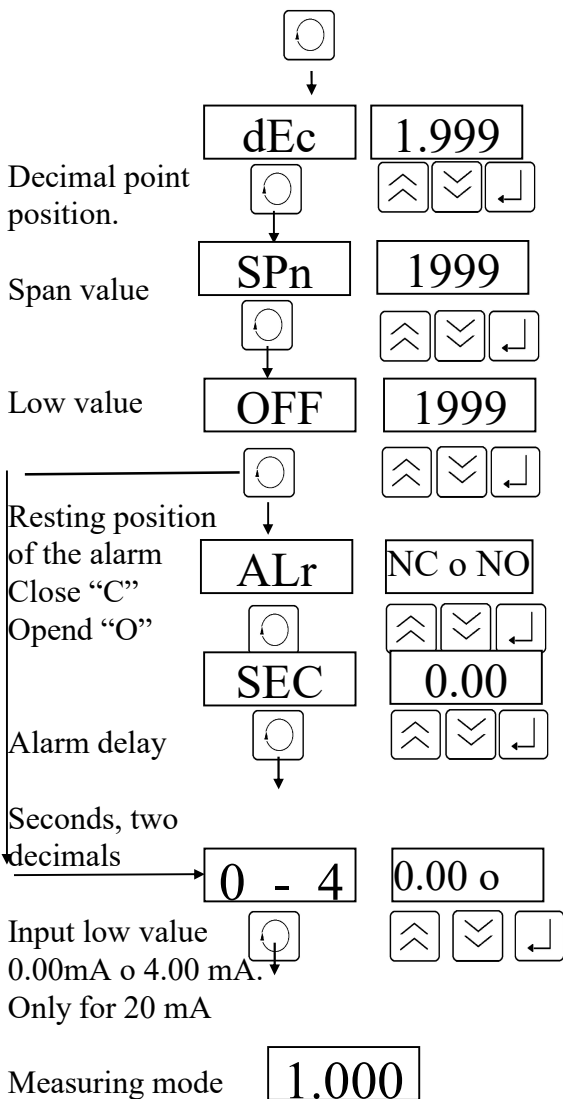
dEc 1.999

Decimal point position.

Span value

SPn 1999

Low value

OFF 1999

Resting position of the alarm Close “C” Opend “O”

ALr NC o NO

SEC 0.00

Alarm delay

Seconds, two decimals

0 - 4 0.00 o

Input low value 0.00mA o 4.00 mA. Only for 20 mA

Measuring mode 1.000